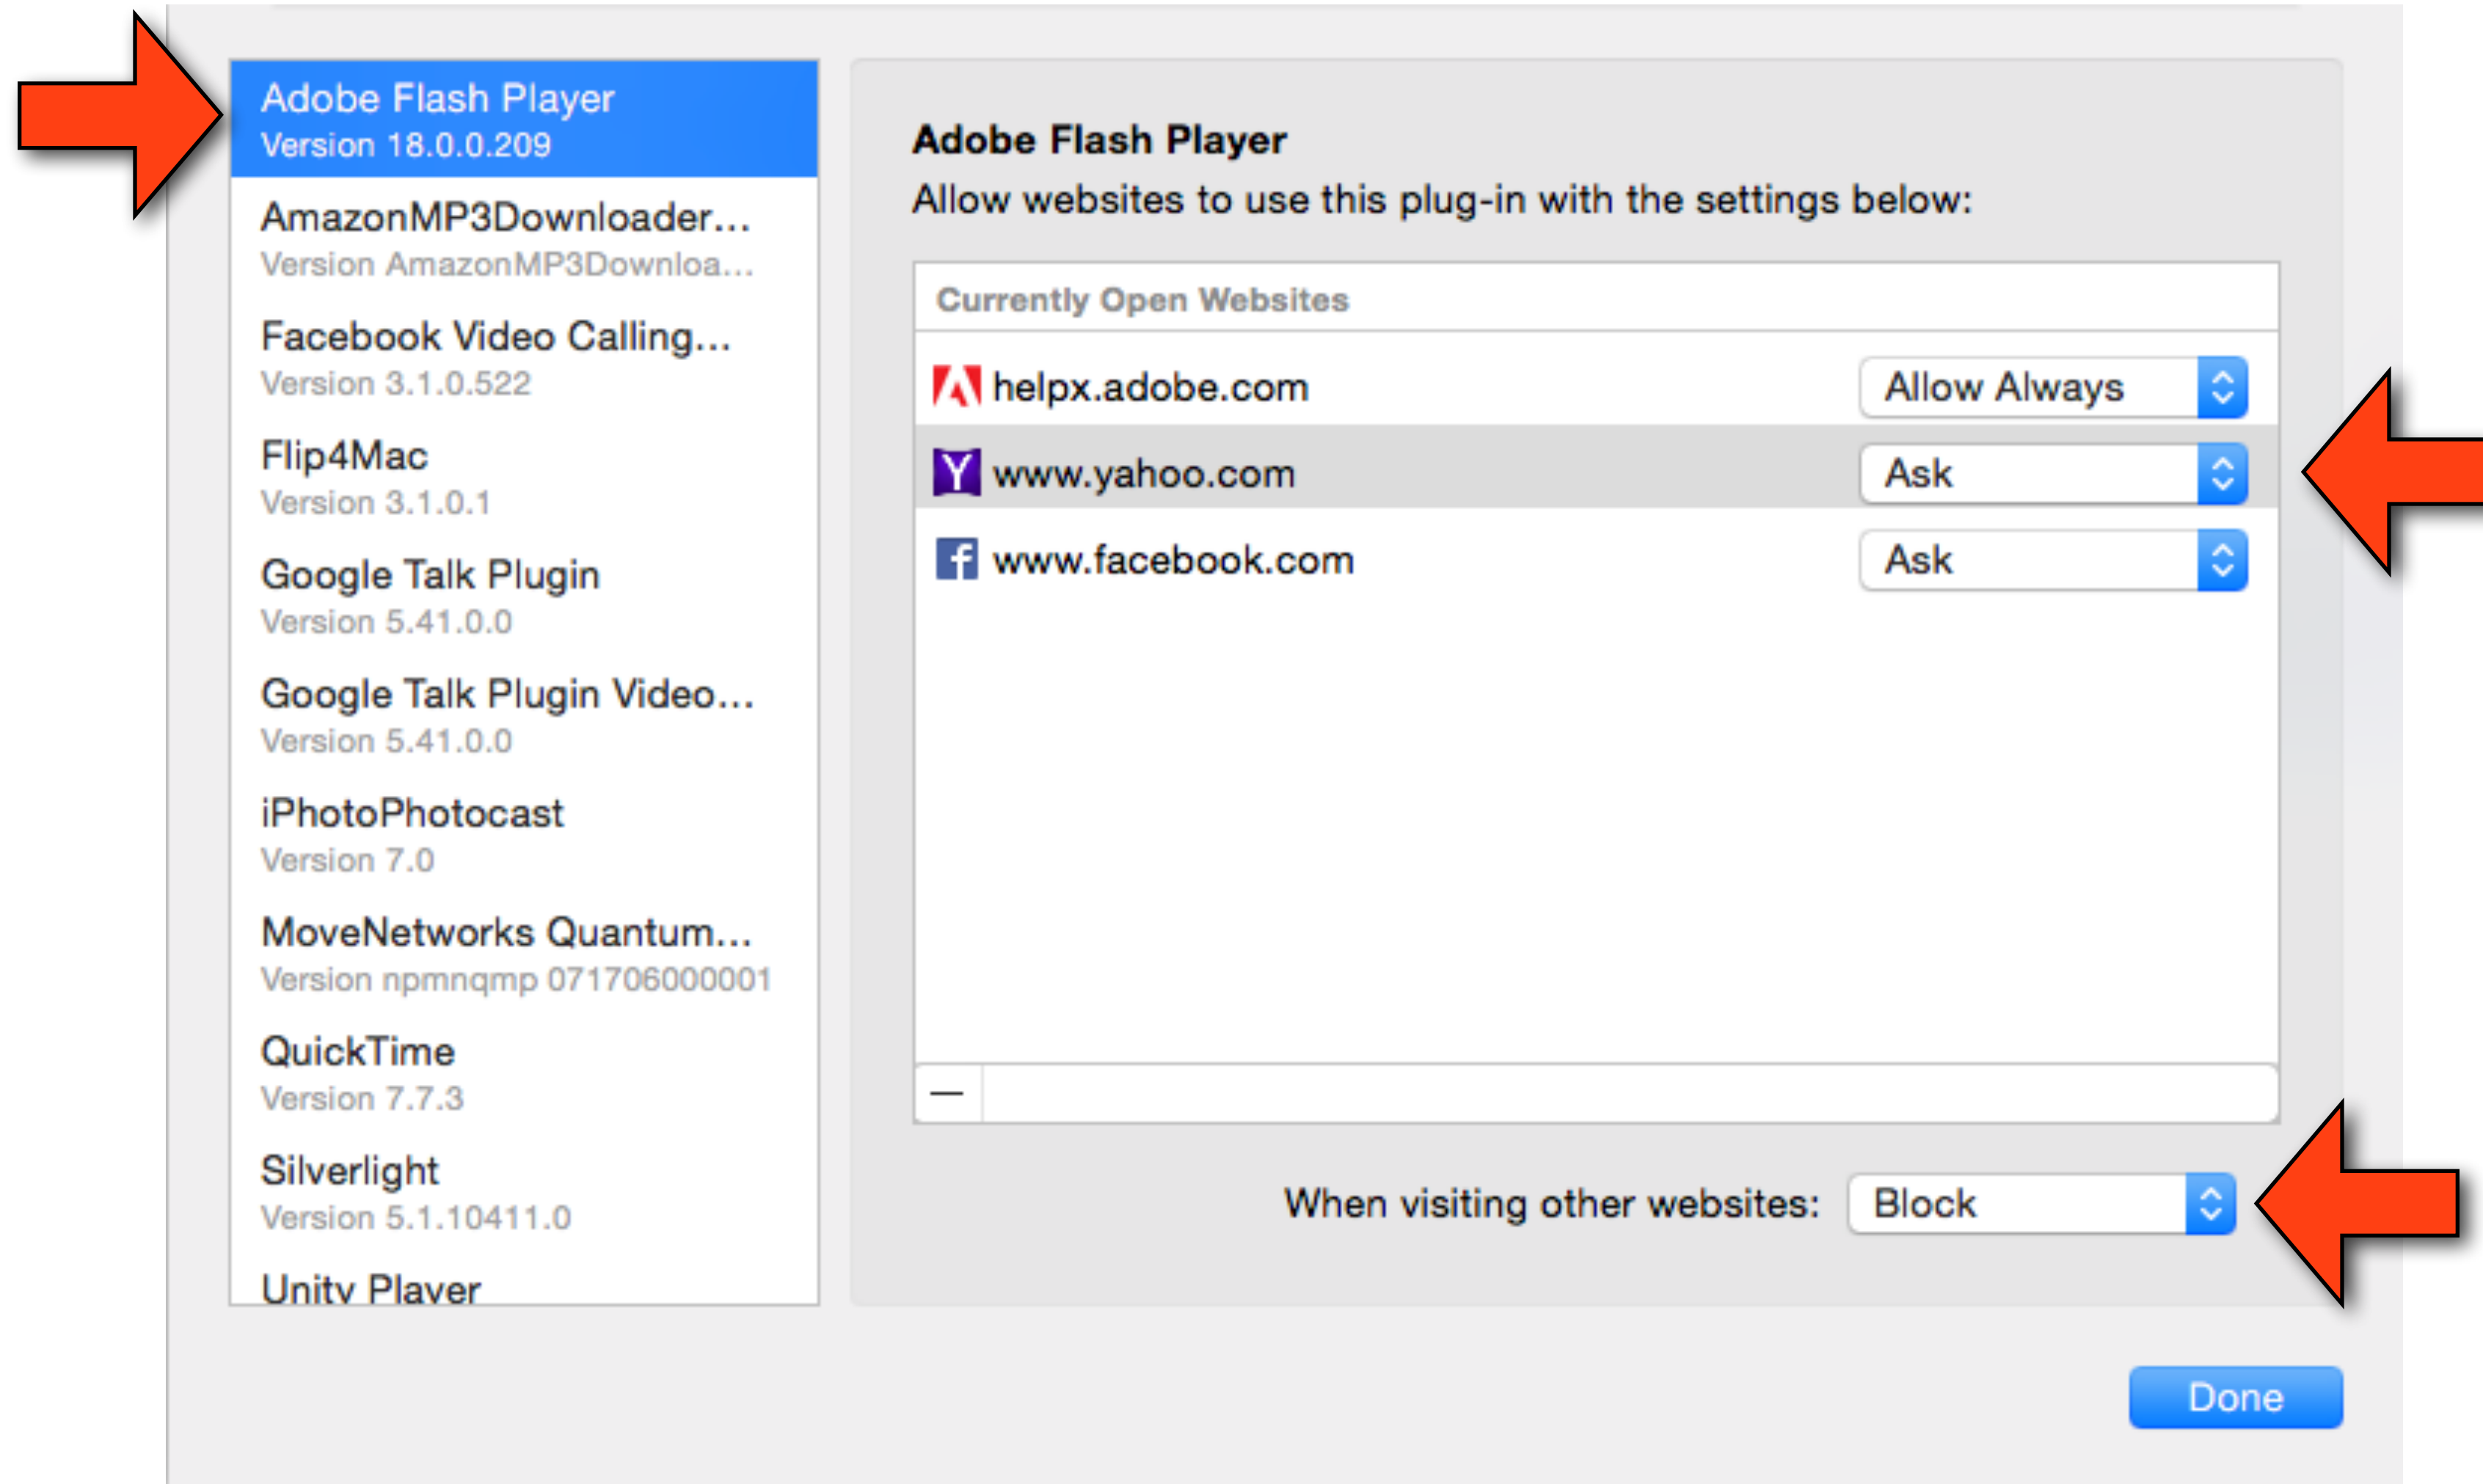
Adobe Flash Player
Version 18.0.0.209

AmazonMP3Downloader...
Version AmazonMP3Downloa...

Facebook Video Calling...
Version 3.1.0.522

Flip4Mac
Version 3.1.0.1

Google Talk Plugin
Version 5.41.0.0

Google Talk Plugin Video...
Version 5.41.0.0

iPhotoPhotocast
Version 7.0

MoveNetworks Quantum...
Version npmnqmp 071706000001

QuickTime
Version 7.7.3

Silverlight
Version 5.1.10411.0

Unity Player

Adobe Flash Player
Allow websites to use this plug-in with the settings below:

Currently Open Websites

helpx.adobe.com Allow Always

www.yahoo.com Ask

www.facebook.com Ask

—

When visiting other websites: Block

Done